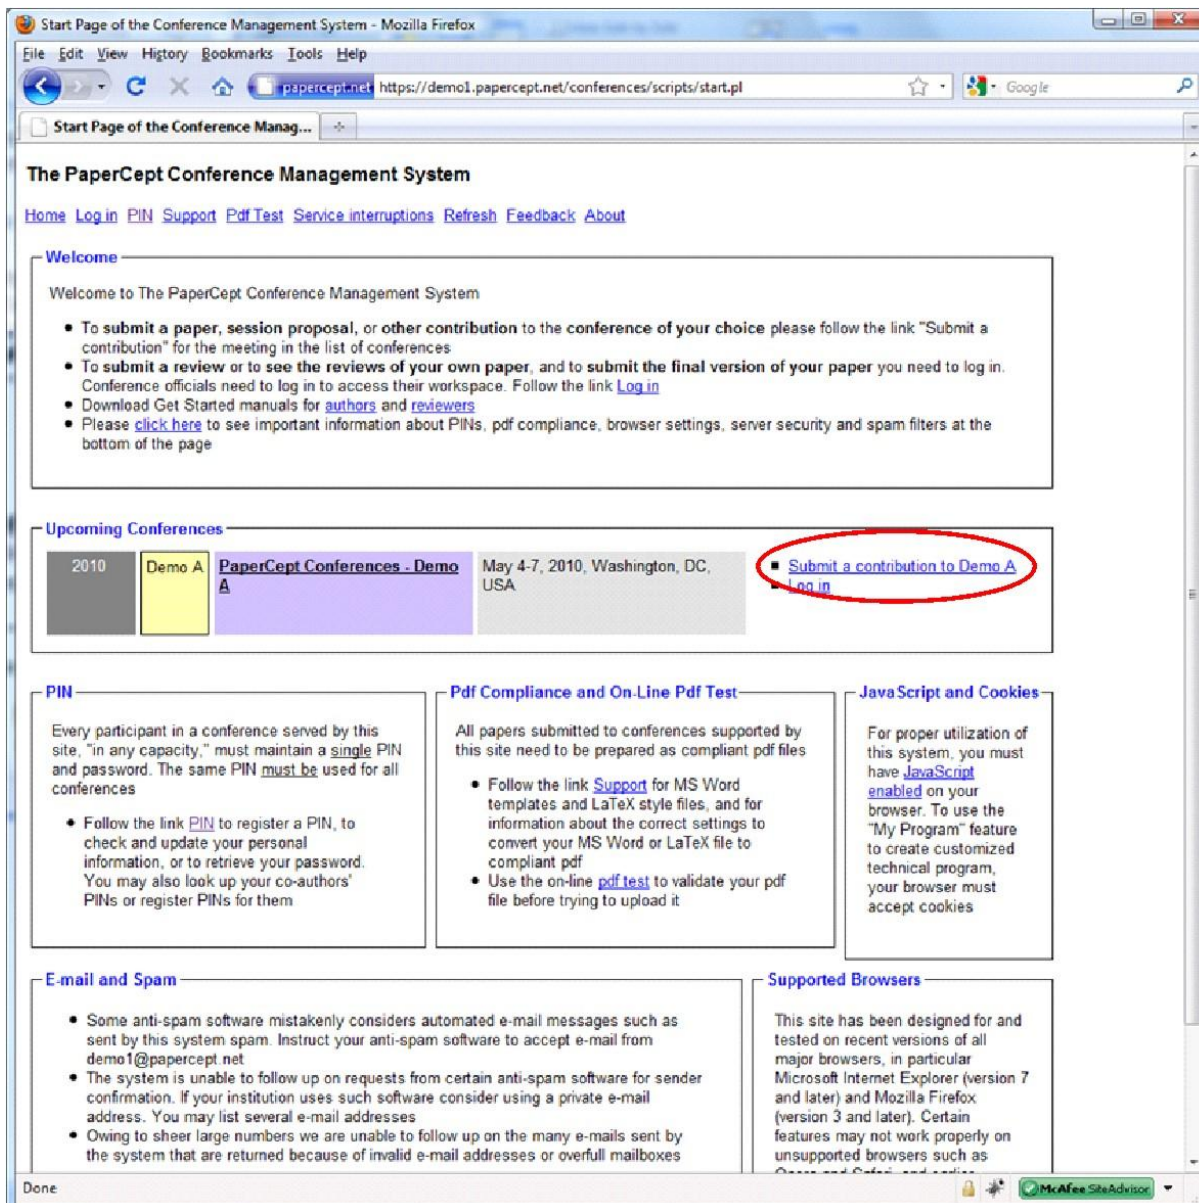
Start Page of the Conference Management System - Mozilla Firefox

File Edit View History Bookmarks Tools Help

papercept.net https://demo1.papercept.net/conferences/scripts/start.pl

Google

Start Page of the Conference Manag...

The PaperCept Conference Management System

Home Log in PIN Support Pdf Test Service interruptions Refresh Feedback About

Welcome

Welcome to The PaperCept Conference Management System

- To submit a paper, session proposal, or other contribution to the conference of your choice please follow the link "Submit a contribution" for the meeting in the list of conferences
- To submit a review or to see the reviews of your own paper, and to submit the final version of your paper you need to log in. Conference officials need to log in to access their workspace. Follow the link Log in
- Download Get Started manuals for authors and reviewers
- Please click here to see important information about PINs, pdf compliance, browser settings, server security and spam filters at the bottom of the page

Upcoming Conferences

| 2010 | Demo A | PaperCept Conferences - Demo A | May 4-7, 2010, Washington, DC, USA | Submit a contribution to Demo A; Log in |
|---|---|---|---|---|

PIN

Every participant in a conference served by this site, "in any capacity," must maintain a single PIN and password. The same PIN must be used for all conferences

- Follow the link PIN to register a PIN, to check and update your personal information, or to retrieve your password. You may also look up your co-authors' PINs or register PINs for them

Pdf Compliance and On-Line Pdf Test

All papers submitted to conferences supported by this site need to be prepared as compliant pdf files

- Follow the link Support for MS Word templates and LaTeX style files, and for information about the correct settings to convert your MS Word or LaTeX file to compliant pdf
- Use the on-line pdf test to validate your pdf file before trying to upload it

JavaScript and Cookies

For proper utilization of this system, you must have JavaScript enabled on your browser. To use the "My Program" feature to create customized technical program, your browser must accept cookies

E-mail and Spam

- Some anti-spam software mistakenly considers automated e-mail messages such as sent by this system spam. Instruct your anti-spam software to accept e-mail from demo1@papercept.net
- The system is unable to follow up on requests from certain anti-spam software for sender confirmation. If your institution uses such software consider using a private e-mail address. You may list several e-mail addresses
- Owing to sheer large numbers we are unable to follow up on the many e-mails sent by the system that are returned because of invalid e-mail addresses or overfull mailboxes

Supported Browsers

This site has been designed for and tested on recent versions of all major browsers, in particular Microsoft Internet Explorer (version 7 and later) and Mozilla Firefox (version 3 and later). Certain features may not work properly on unsupported browsers such as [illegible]

Done

McAfee SiteAdvisor